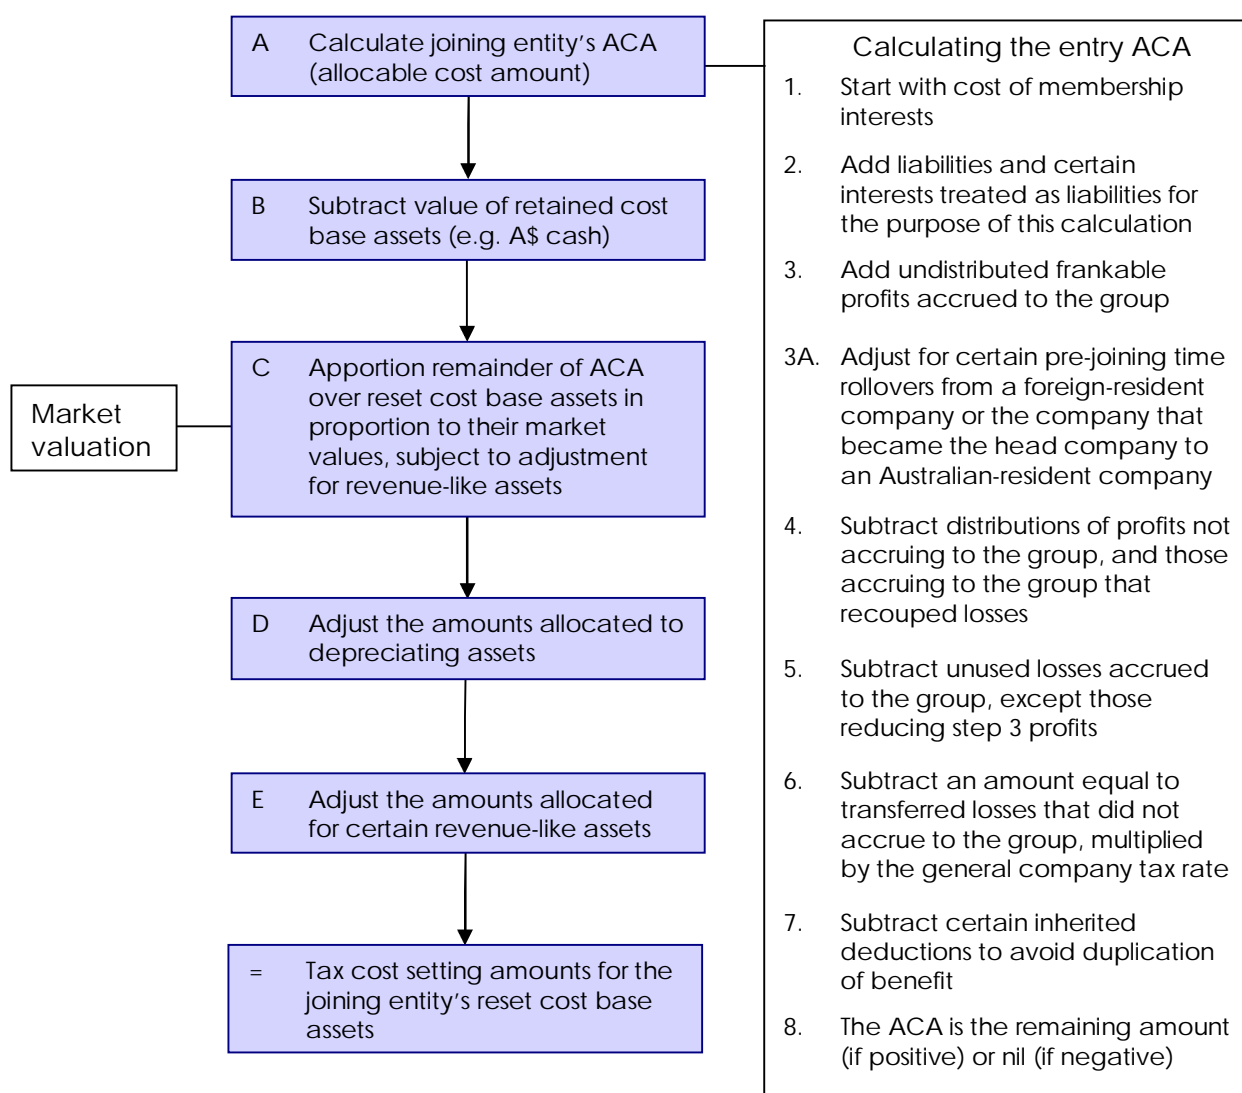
A Calculate joining entity's ACA (allocable cost amount)

B Subtract value of retained cost base assets (e.g. A$ cash)

Market valuation

C Apportion remainder of ACA over reset cost base assets in proportion to their market values, subject to adjustment for revenue-like assets

D Adjust the amounts allocated to depreciating assets

E Adjust the amounts allocated for certain revenue-like assets

= Tax cost setting amounts for the joining entity's reset cost base assets

Calculating the entry ACA

1. Start with cost of membership interests

2. Add liabilities and certain interests treated as liabilities for the purpose of this calculation

3. Add undistributed frankable profits accrued to the group

3A. Adjust for certain pre-joining time rollovers from a foreign-resident company or the company that became the head company to an Australian-resident company

4. Subtract distributions of profits not accruing to the group, and those accruing to the group that recouped losses

5. Subtract unused losses accrued to the group, except those reducing step 3 profits

6. Subtract an amount equal to transferred losses that did not accrue to the group, multiplied by the general company tax rate

7. Subtract certain inherited deductions to avoid duplication of benefit

8. The ACA is the remaining amount (if positive) or nil (if negative)